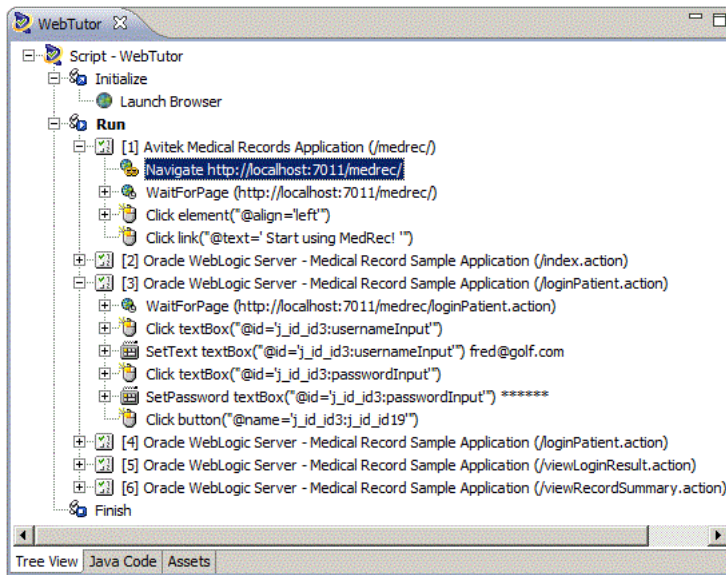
WebTutor

Script - WebTutor
Initialize
Launch Browser
Run
[1] Avitek Medical Records Application (/medrec/)
Navigate http://localhost:7011/medrec/
WaitForPage (http://localhost:7011/medrec/)
Click element("@align='left'")
Click link("@text=' Start using MedRec! '")
[2] Oracle WebLogic Server - Medical Record Sample Application (/index.action)
[3] Oracle WebLogic Server - Medical Record Sample Application (/loginPatient.action)
WaitForPage (http://localhost:7011/medrec/loginPatient.action)
Click textBox("@id='j_id_id3:usernameInput'")
SetText textBox("@id='j_id_id3:usernameInput'") fred@golf.com
Click textBox("@id='j_id_id3:passwordInput'")
SetPassword textBox("@id='j_id_id3:passwordInput'") ******
Click button("@name='j_id_id3:j_id_id19'")
[4] Oracle WebLogic Server - Medical Record Sample Application (/loginPatient.action)
[5] Oracle WebLogic Server - Medical Record Sample Application (/viewLoginResult.action)
[6] Oracle WebLogic Server - Medical Record Sample Application (/viewRecordSummary.action)
Finish

Tree View | Java Code | Assets